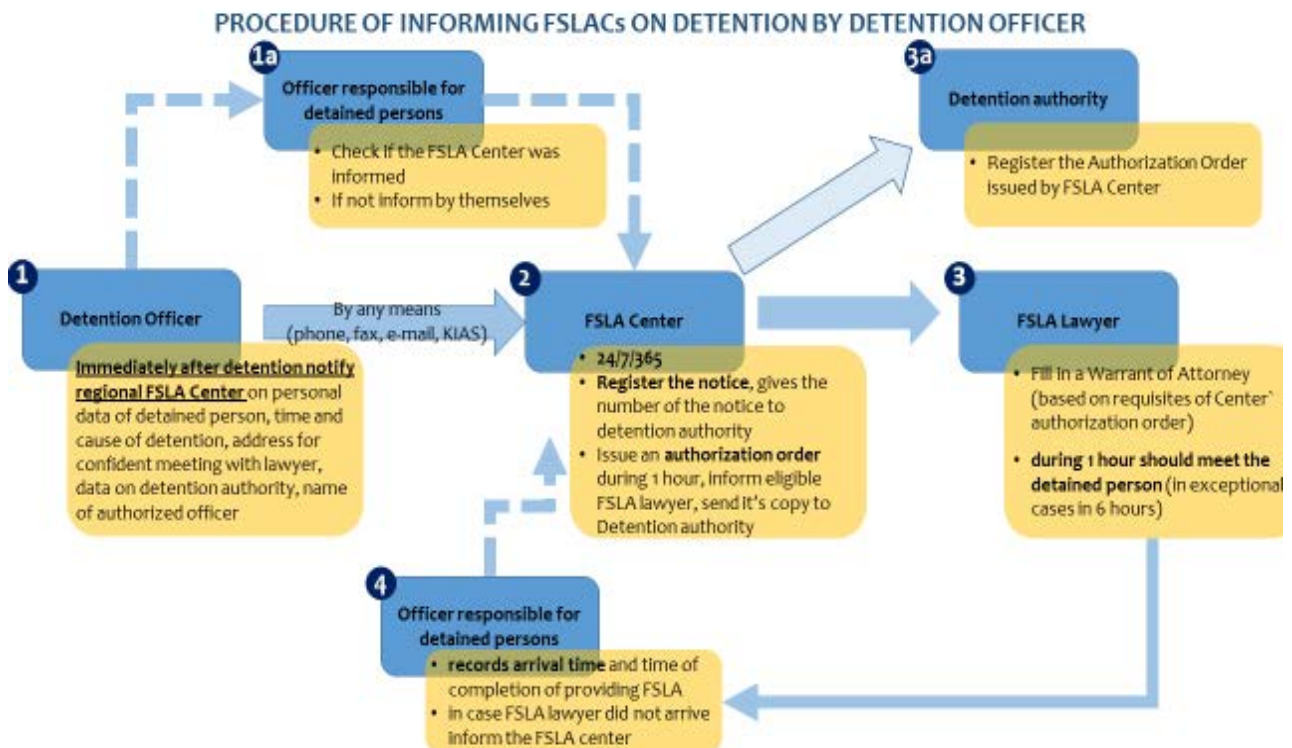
PROCEDURE OF INFORMING FSLACs ON DETENTION BY DETENTION OFFICER

1a
Officer responsible for detained persons
• Check if the FSLA Center was informed
• If not inform by themselves

3a
Detention authority
• Register the Authorization Order issued by FSLA Center

1
Detention Officer
Immediately after detention notify regional FSLA Center on personal data of detained person, time and cause of detention, address for confident meeting with lawyer, data on detention authority, name of authorized officer

By any means (phone, fax, e-mail, KIAS)

2
FSLA Center
• 24/7/365
• Register the notice, gives the number of the notice to detention authority
• Issue an authorization order during 1 hour, inform eligible FSLA lawyer, send it's copy to Detention authority

3
FSLA Lawyer
• Fill in a Warrant of Attorney (based on requisites of Center` authorization order)
• during 1 hour should meet the detained person (in exceptional cases in 6 hours)

4
Officer responsible for detained persons
• records arrival time and time of completion of providing FSLA
• in case FSLA lawyer did not arrive inform the FSLA center